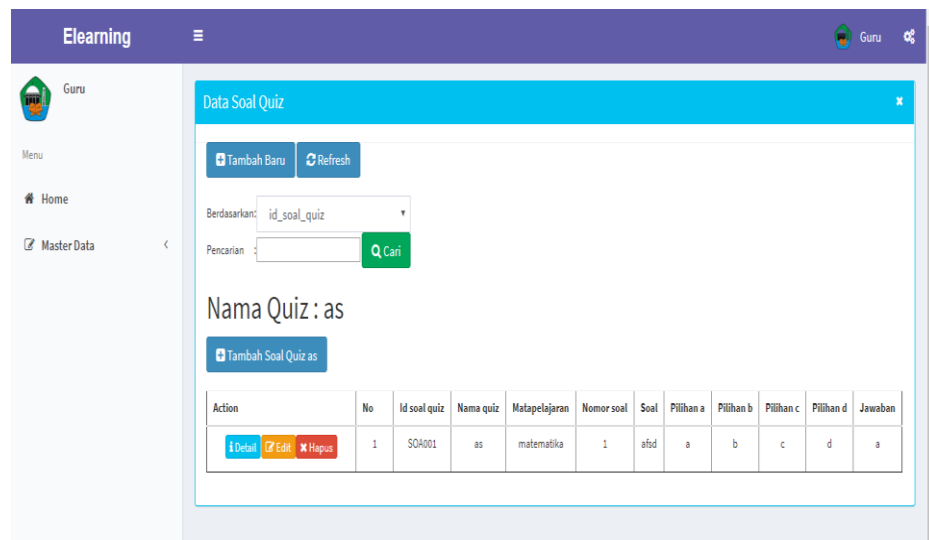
Elearning

Guru

Guru

Menu

Home

Master Data

Data Soal Quiz

Tambah Baru  Refresh

Berdasarkan: id_soal_quiz

Pencarian :  Cari

Nama Quiz : as

Tambah Soal Quiz as

| Action | No | Id soal quiz | Nama quiz | Matapelajaran | Nomor soal | Soal | Pilihan a | Pilihan b | Pilihan c | Pilihan d | Jawaban |
|---|---|---|---|---|---|---|---|---|---|---|---|
| Detail Edit Hapus | 1 | SOA001 | as | matematika | 1 | afsd | a | b | c | d | a |